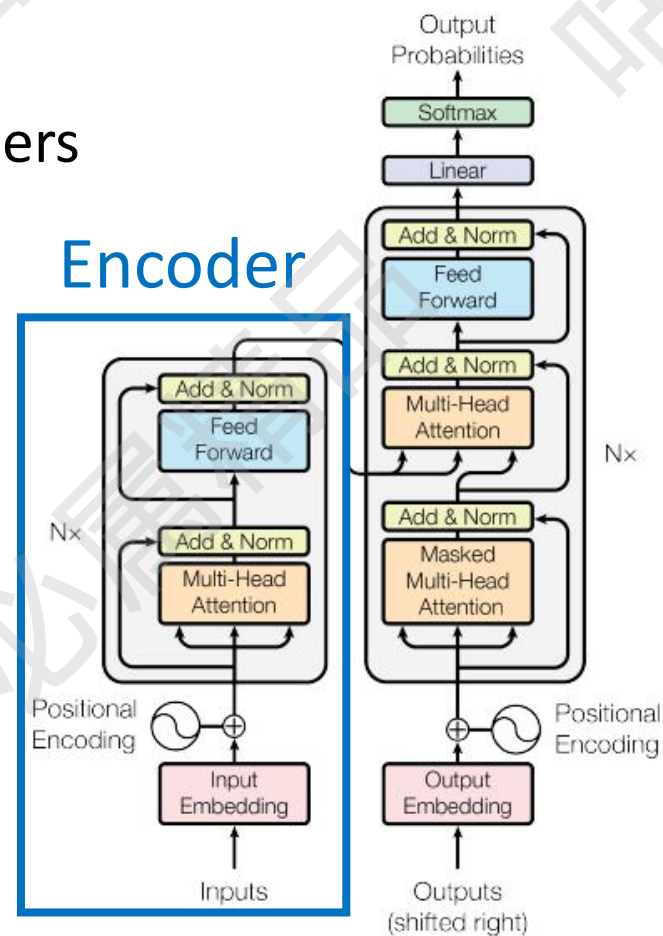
ers

Encoder

Output Probabilities

Softmax

Linear

Add & Norm

Feed Forward

Add & Norm

Multi-Head Attention

Nx

Add & Norm

Masked Multi-Head Attention

Add & Norm

Feed Forward

Nx

Add & Norm

Multi-Head Attention

Positional Encoding

Positional Encoding

Input Embedding

Output Embedding

Inputs

Outputs (shifted right)